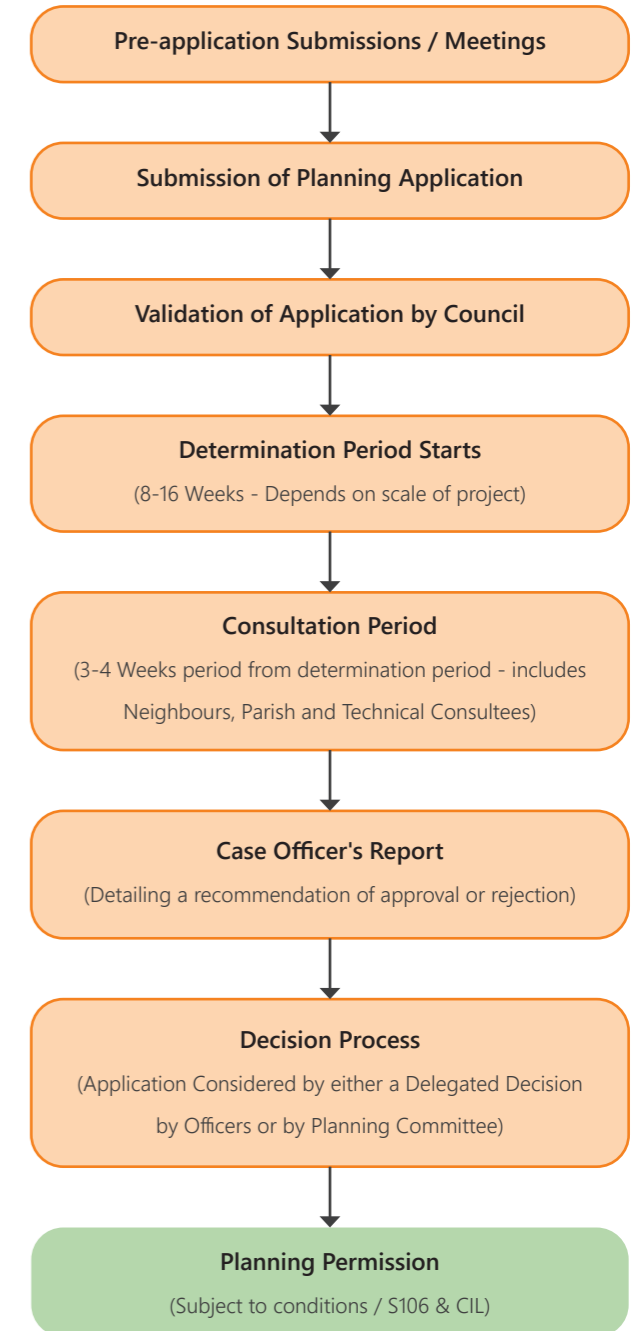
Pre-application Submissions / Meetings

Submission of Planning Application

Validation of Application by Council

Determination Period Starts

(8-16 Weeks - Depends on scale of project)

Consultation Period

(3-4 Weeks period from determination period - includes Neighbours, Parish and Technical Consultees)

Case Officer's Report

(Detailing a recommendation of approval or rejection)

Decision Process

(Application Considered by either a Delegated Decision by Officers or by Planning Committee)

Planning Permission

(Subject to conditions / S106 & CIL)